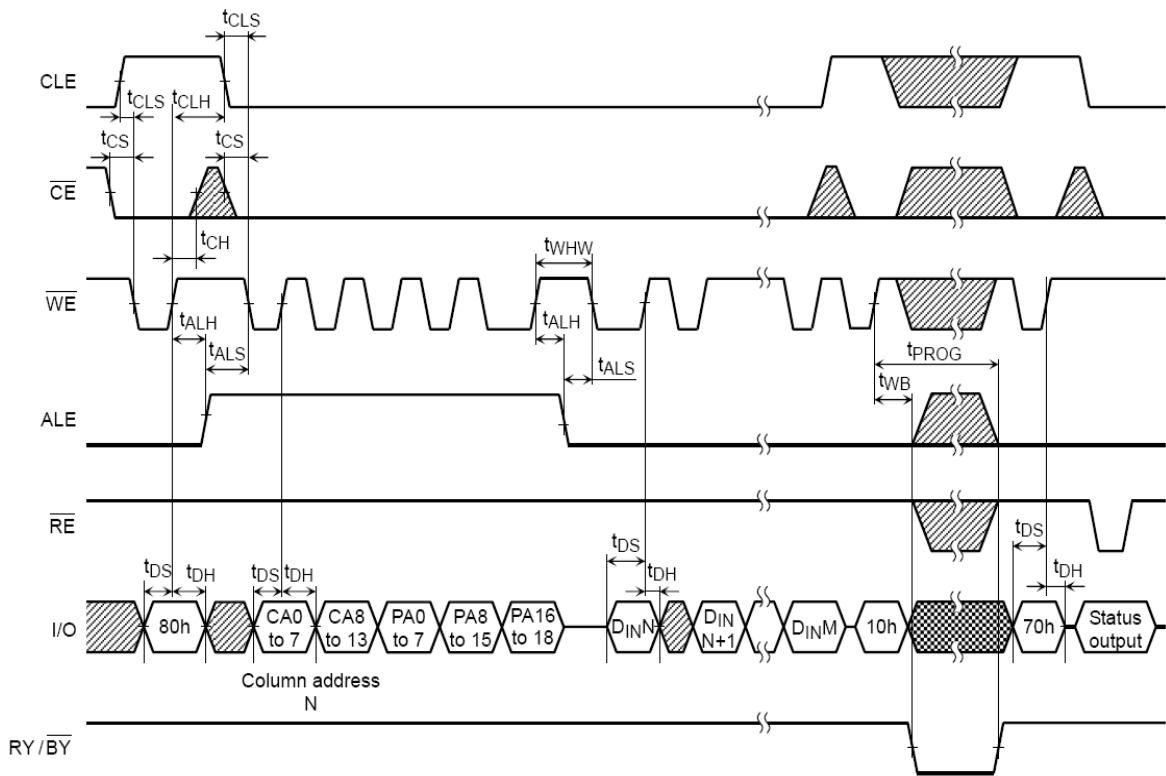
$t_{CLS}$

CLE

$t_{CLS}$ $t_{CLH}$

$t_{CS}$ $t_{CS}$

$\overline{CE}$

$t_{CH}$

$t_{WHW}$

$\overline{WE}$

$t_{ALH}$ $t_{ALH}$

$t_{ALS}$ $t_{ALS}$

$t_{PROG}$

$t_{WB}$

ALE

$\overline{RE}$

$t_{DS}$ $t_{DH}$ $t_{DS}$ $t_{DH}$ $t_{DS}$ $t_{DH}$ $t_{DS}$ $t_{DH}$

I/O

80h

CA0 to 7

CA8 to 13

PA0 to 7

PA8 to 15

PA16 to 18

$D_{IN}N$

$D_{IN}$ N+1

$D_{IN}M$

10h

70h

Status output

Column address N

RY / $\overline{BY}$